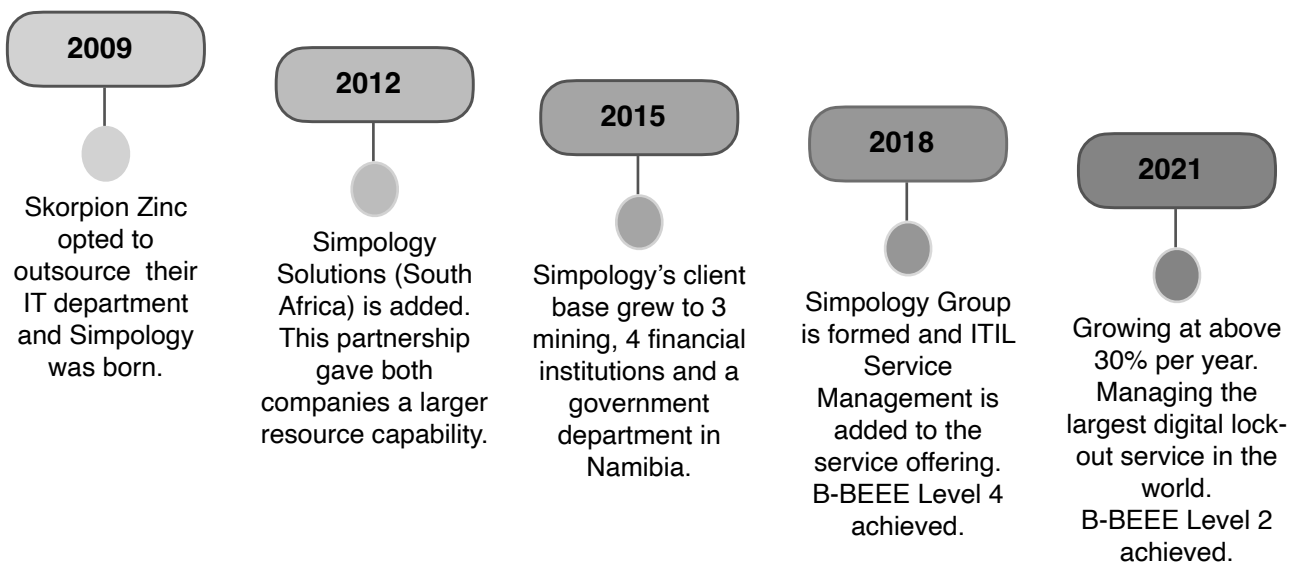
2009

Skorpion Zinc opted to outsource their IT department and Simpology was born.

2012

Simpology Solutions (South Africa) is added. This partnership gave both companies a larger resource capability.

2015

Simpology's client base grew to 3 mining, 4 financial institutions and a government department in Namibia.

2018

Simpology Group is formed and ITIL Service Management is added to the service offering. B-BEEE Level 4 achieved.

2021

Growing at above 30% per year. Managing the largest digital lock-out service in the world. B-BEEE Level 2 achieved.